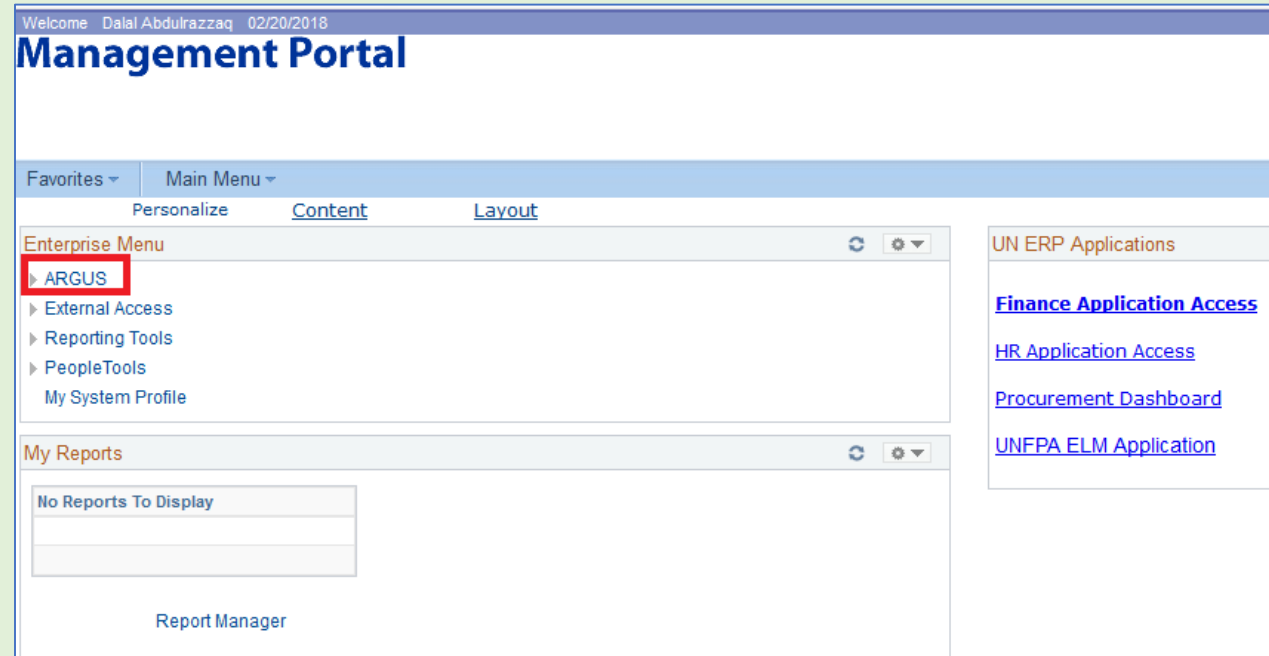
Welcome Dalal Abdulrazzaq 02/20/2018

Management Portal

Favorites Main Menu

Personalize Content Layout

Enterprise Menu

ARGUS
External Access
Reporting Tools
PeopleTools
My System Profile

My Reports

| No Reports To Display |
|---|
| |
| |

Report Manager

UN ERP Applications

Finance Application Access

HR Application Access

Procurement Dashboard

UNFPA ELM Application